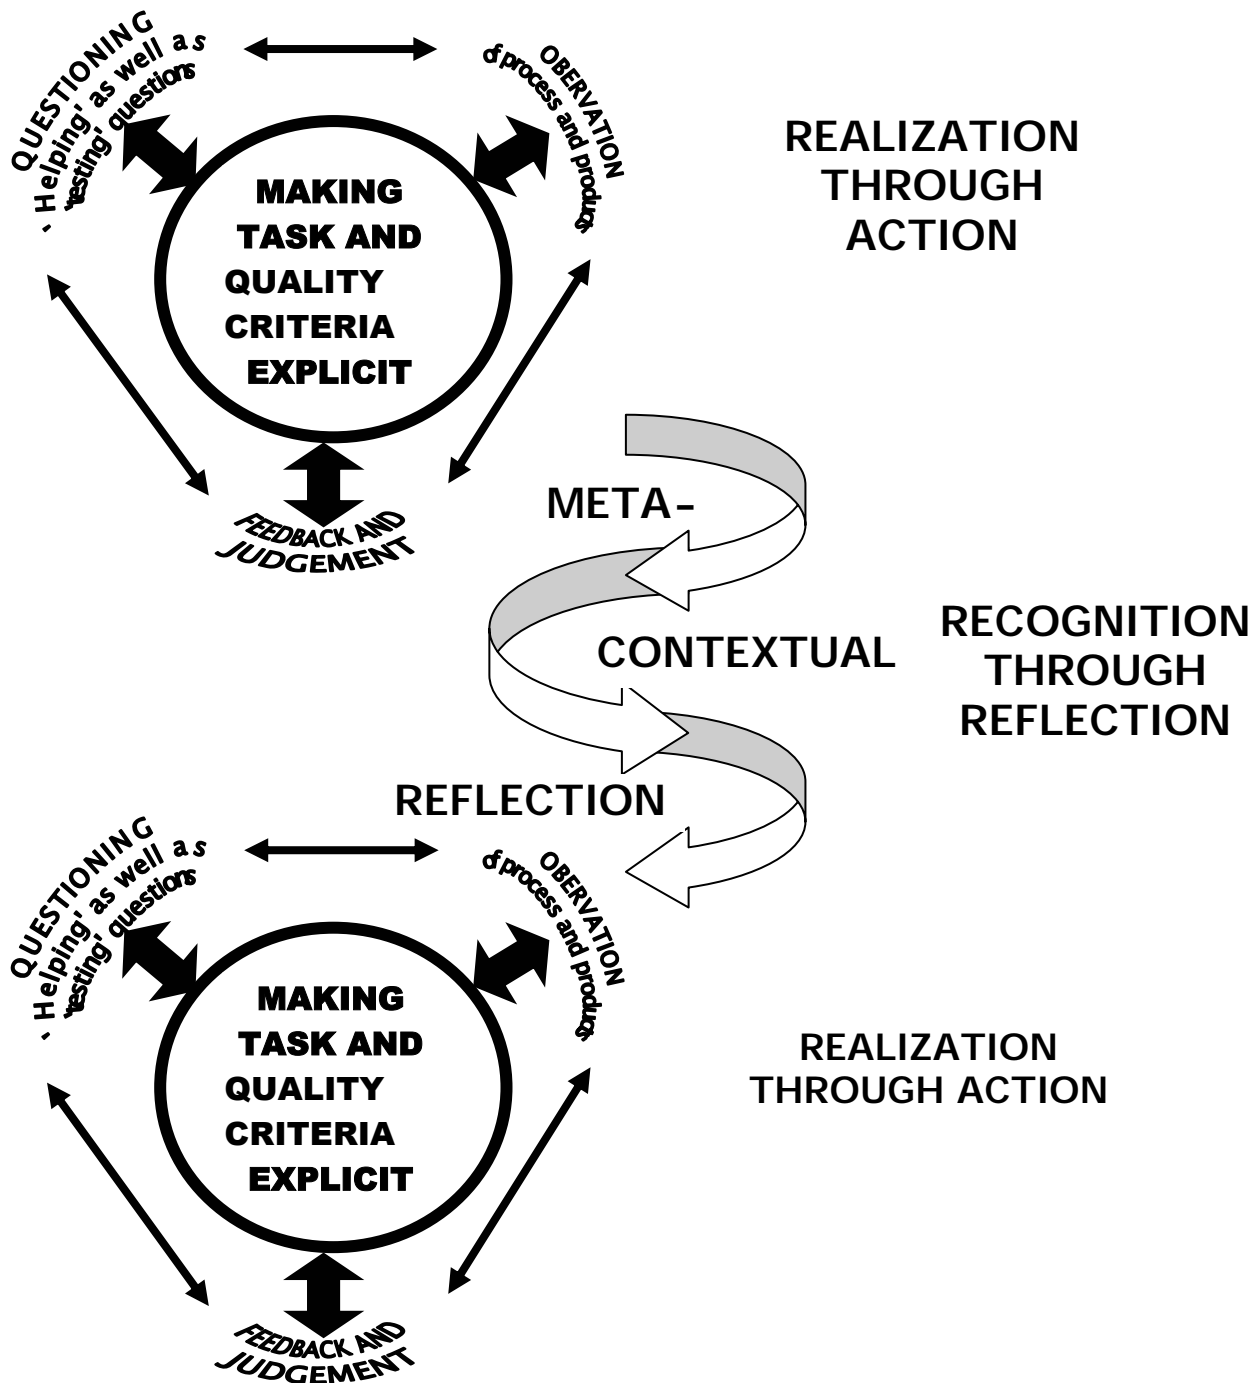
QUESTIONING
- Helping' as well as
'testing' questions

OBERVATION
of process and products

MAKING
TASK AND
QUALITY
CRITERIA
EXPLICIT

REALIZATION
THROUGH
ACTION

FEEDBACK AND
JUDGEMENT

META-

CONTEXTUAL

RECOGNITION
THROUGH
REFLECTION

REFLECTION

QUESTIONING
- Helping' as well as
'testing' questions

OBERVATION
of process and products

MAKING
TASK AND
QUALITY
CRITERIA
EXPLICIT

REALIZATION
THROUGH ACTION

FEEDBACK AND
JUDGEMENT